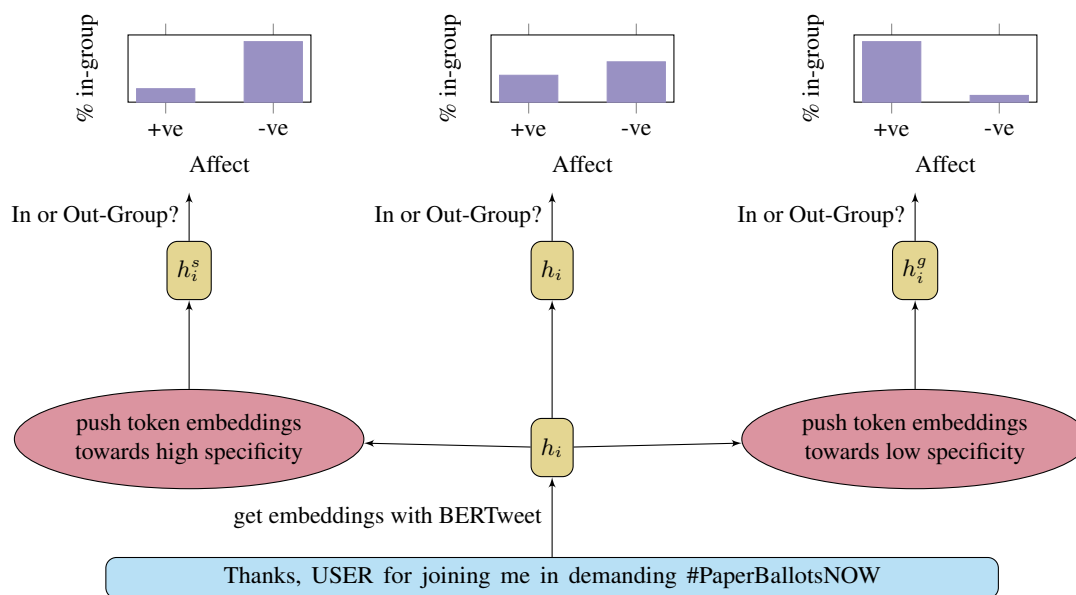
% in-group
+ve -ve
Affect

% in-group
+ve -ve
Affect

% in-group
+ve -ve
Affect

In or Out-Group?
$h_i^s$

In or Out-Group?
$h_i$

In or Out-Group?
$h_i^g$

push token embeddings towards high specificity

$h_i$

push token embeddings towards low specificity

get embeddings with BERTweet

Thanks, USER for joining me in demanding #PaperBallotsNOW